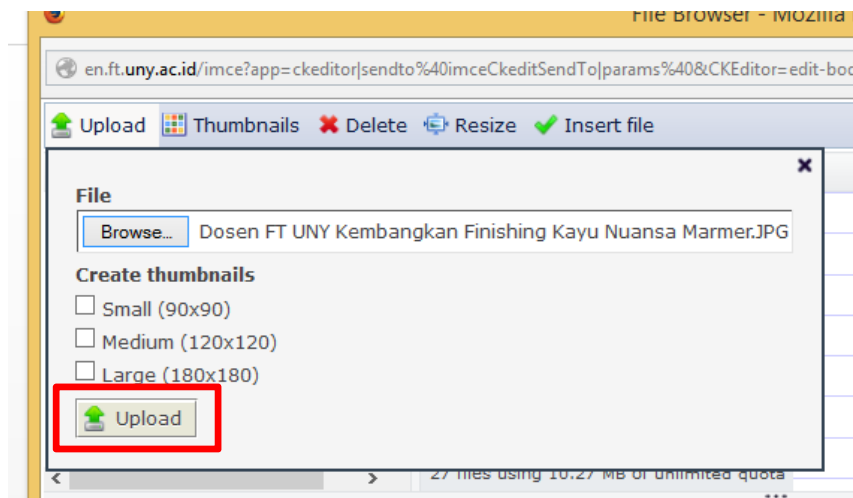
File Browser - Mozilla

en.ft.uny.ac.id/imce?app=ckeditor|sendto%40imceCkeditSendTo|params%40&CKEditor=edit-bod

Upload Thumbnails Delete Resize Insert file

×

File

Browse... Dosen FT UNY Kembangkan Finishing Kayu Nuansa Marmer.JPG

Create thumbnails

Small (90x90)

Medium (120x120)

Large (180x180)

Upload

27 files using 10.27 MB of unlimited quota